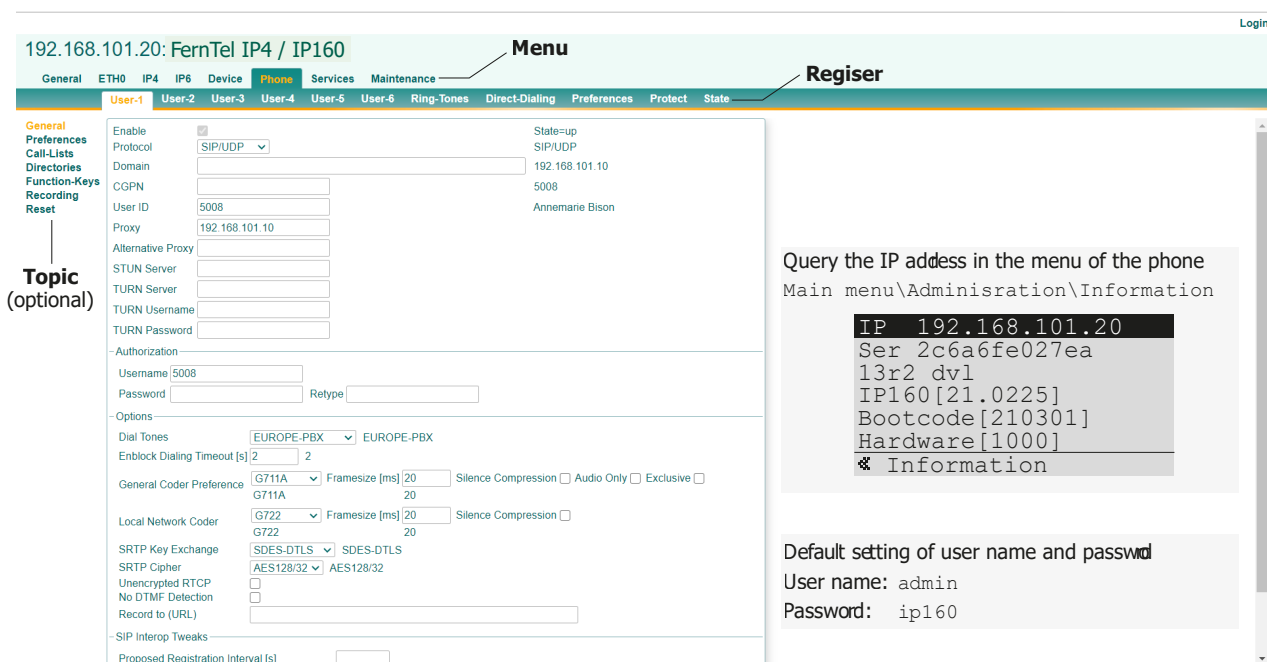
Login

192.168.101.20: FernTel IP4 / IP160

Menu

General ETH0 IP4 IP6 Device Phone Services Maintenance

Regiser

User-1 User-2 User-3 User-4 User-5 User-6 Ring-Tones Direct-Dialing Preferences Protect State

General
Preferences
Call-Lists
Directories
Function-Keys
Recording
Reset

Topic
(optional)

| | | |
|---|---|---|
| Enable | | State=up |
| Protocol | SIP/UDP | SIP/UDP |
| Domain | | 192.168.101.10 |
| CGPN | | 5008 |
| User ID | 5008 | Annemarie Bison |
| Proxy | 192.168.101.10 | |
| Alternative Proxy | | |
| STUN Server | | |
| TURN Server | | |
| TURN Username | | |
| TURN Password | | |

Authorization
Username 5008
Password Retype

Options
Dial Tones EUROPE-PBX EUROPE-PBX
Enblock Dialing Timeout [s] 2 2
General Coder Preference G711A Framesize [ms] 20 Silence Compression Audio Only Exclusive
G711A 20
Local Network Coder G722 Framesize [ms] 20 Silence Compression
G722 20
SRTP Key Exchange SDES-DTLS SDES-DTLS
SRTP Cipher AES128/32 AES128/32
Unencrypted RTCP
No DTMF Detection
Record to (URL)

SIP Interop Tweaks
Proposed Registration Interval [s]

Query the IP addess in the menu of the phone
Main menu\Adminisration\Information

IP 192.168.101.20
Ser 2c6a6fe027ea
13r2 dvl
IP160[21.0225]
Bootcode[210301]
Hardware[1000]
Information

Default setting of user name and passwrd
User name: admin
Password: ip160